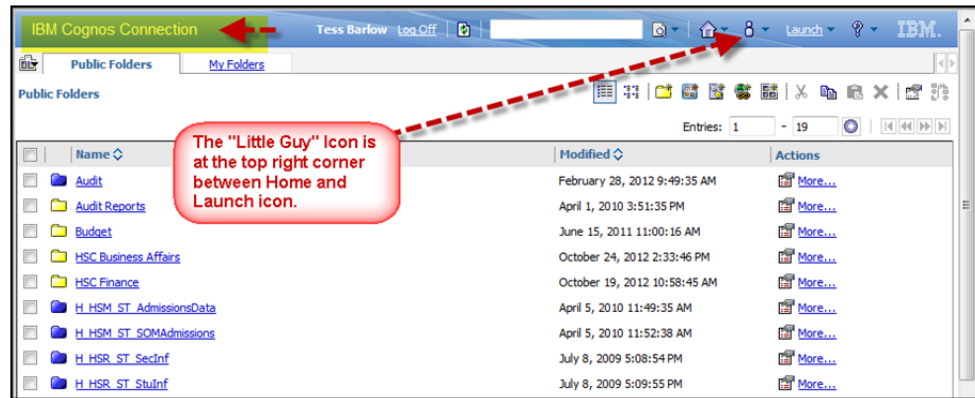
IBM Cognos Connection

Tess Barlow Log Off

Launch

IBM.

Public Folders My Folders

Public Folders

The "Little Guy" Icon is at the top right corner between Home and Launch icon.

Entries: 1 - 19

| Name | Modified | Actions |
|---|---|---|
| Audit | February 28, 2012 9:49:35 AM | More... |
| Audit Reports | April 1, 2010 3:51:35 PM | More... |
| Budget | June 15, 2011 11:00:16 AM | More... |
| HSC Business Affairs | October 24, 2012 2:33:46 PM | More... |
| HSC Finance | October 19, 2012 10:58:45 AM | More... |
| H_HSM_ST_AdmissionsData | April 5, 2010 11:49:35 AM | More... |
| H_HSM_ST_SOMAdmissions | April 5, 2010 11:52:38 AM | More... |
| H_HSR_ST_SecInf | July 8, 2009 5:08:54 PM | More... |
| H_HSR_ST_StuInf | July 8, 2009 5:09:55 PM | More... |